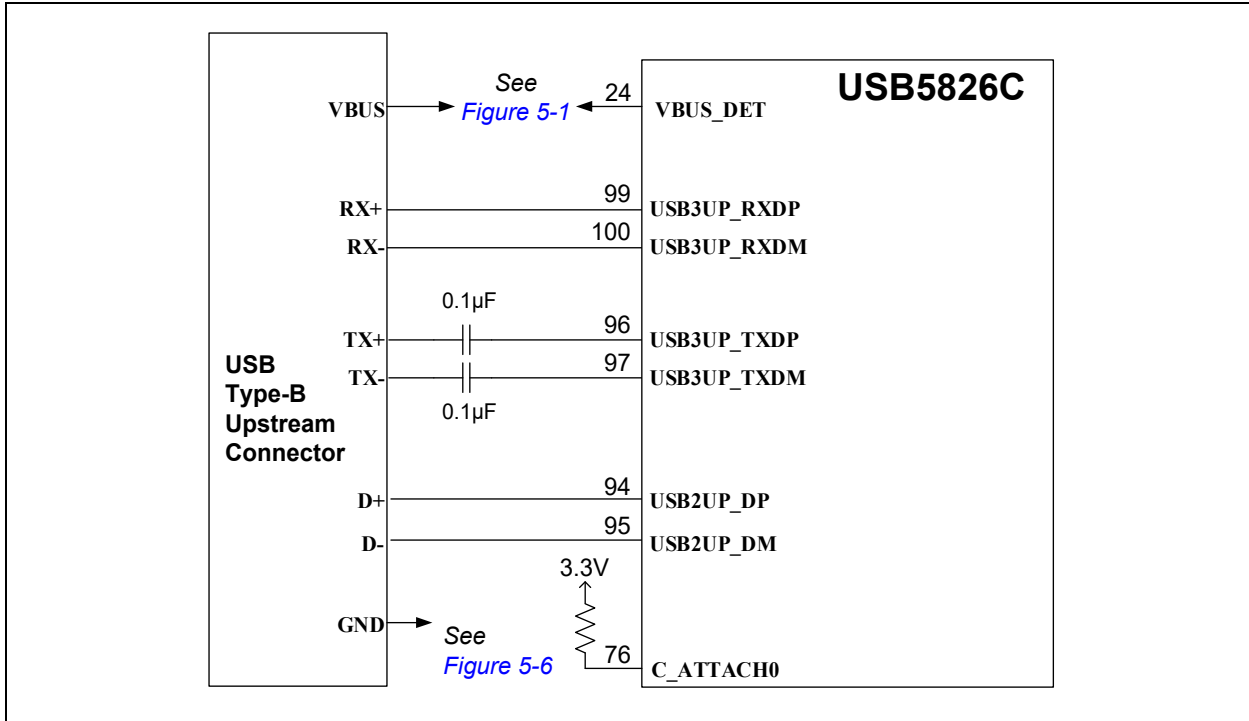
VBUS
See
Figure 5-1
24
VBUS_DET
USB5826C

RX+
99
USB3UP_RXDP
RX-
100
USB3UP_RXDM

0.1µF
TX+
96
USB3UP_TXDP
TX-
97
USB3UP_TXDM
0.1µF

USB
Type-B
Upstream
Connector

D+
94
USB2UP_DP
D-
95
USB2UP_DM

3.3V

GND
See
Figure 5-6
76
C_ATTACH0